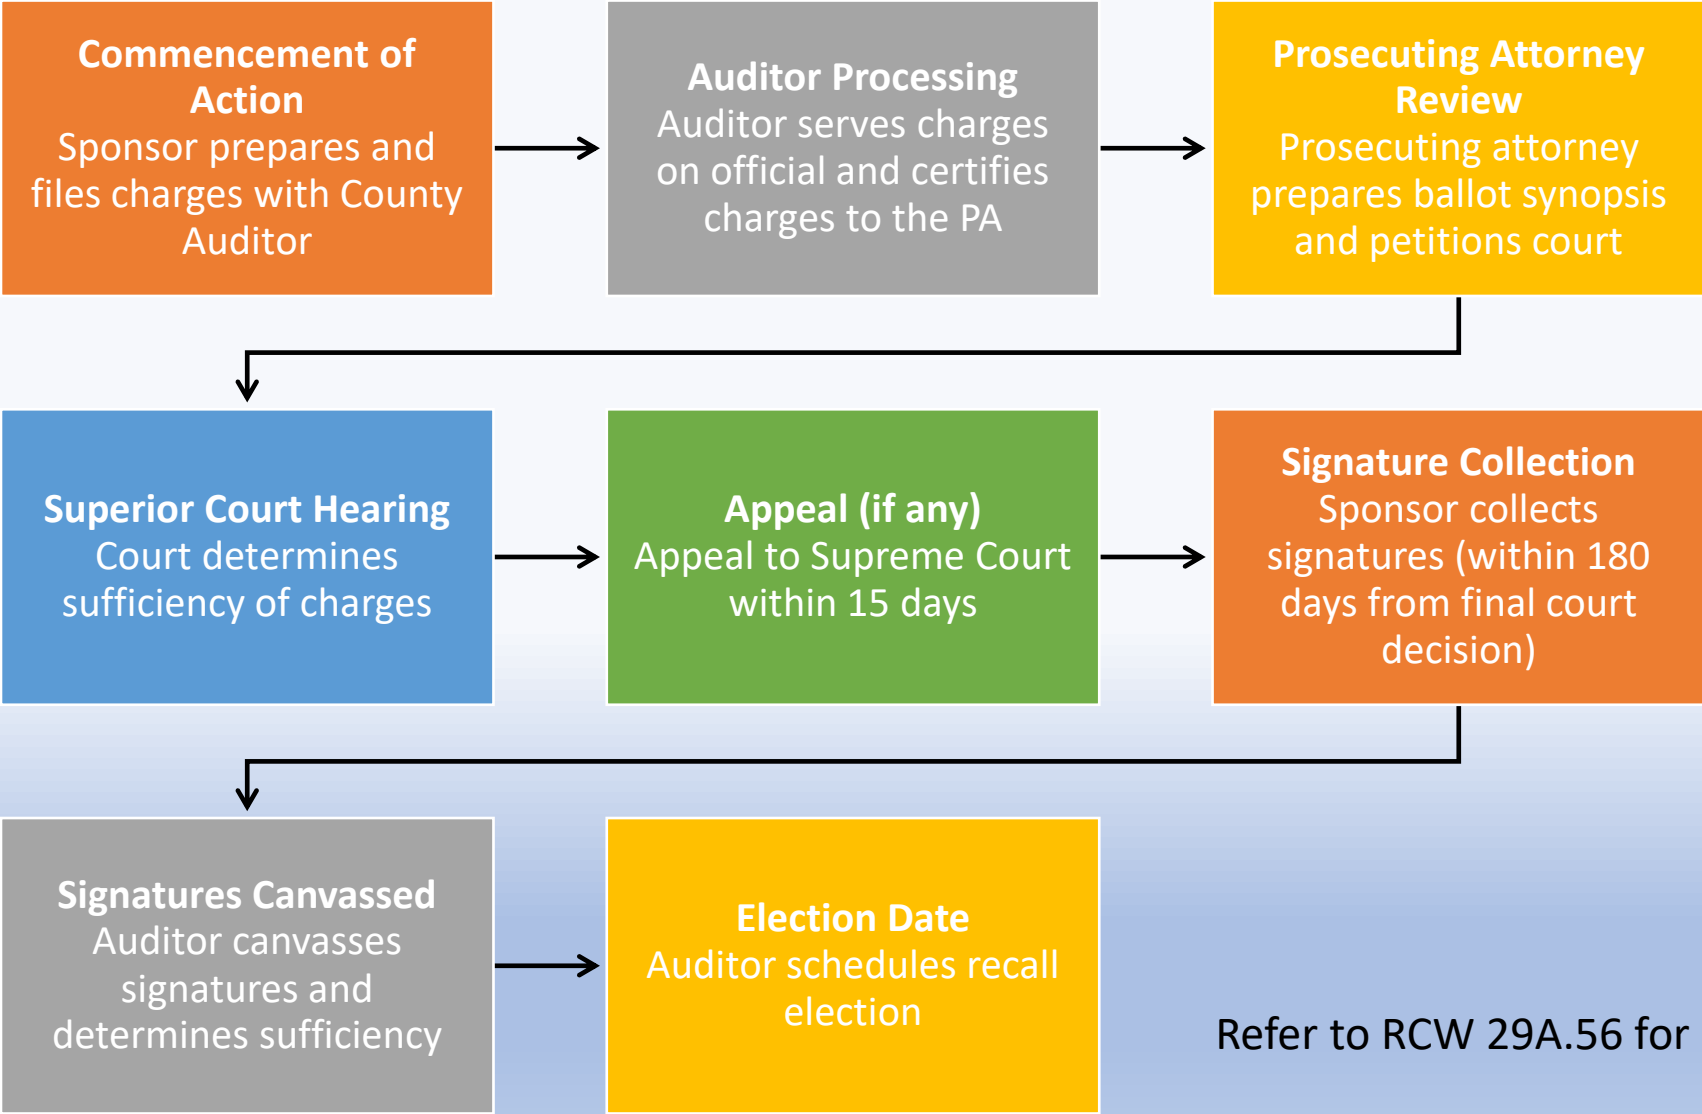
Commencement of Action
Sponsor prepares and files charges with County Auditor

Auditor Processing
Auditor serves charges on official and certifies charges to the PA

Prosecuting Attorney Review
Prosecuting attorney prepares ballot synopsis and petitions court

Superior Court Hearing
Court determines sufficiency of charges

Appeal (if any)
Appeal to Supreme Court within 15 days

Signature Collection
Sponsor collects signatures (within 180 days from final court decision)

Signatures Canvassed
Auditor canvasses signatures and determines sufficiency

Election Date
Auditor schedules recall election

Refer to RCW 29A.56 for